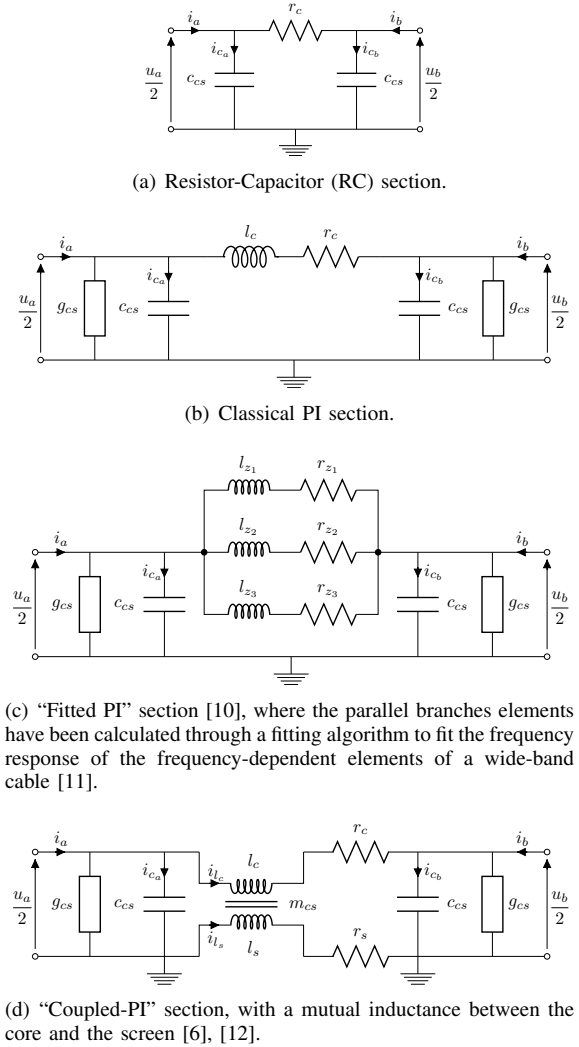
$i_a$ $r_c$ $i_b$
$i_{c_a}$ $i_{c_b}$
$\frac{u_a}{2}$ $c_{cs}$ $c_{cs}$ $\frac{u_b}{2}$

(a) Resistor-Capacitor (RC) section.

$i_a$ $l_c$ $r_c$ $i_b$
$i_{c_a}$ $i_{c_b}$
$\frac{u_a}{2}$ $g_{cs}$ $c_{cs}$ $c_{cs}$ $g_{cs}$ $\frac{u_b}{2}$

(b) Classical PI section.

$l_{z_1}$ $r_{z_1}$
$l_{z_2}$ $r_{z_2}$
$i_a$ $i_b$
$i_{c_a}$ $l_{z_3}$ $r_{z_3}$ $i_{c_b}$
$\frac{u_a}{2}$ $g_{cs}$ $c_{cs}$ $c_{cs}$ $g_{cs}$ $\frac{u_b}{2}$

(c) "Fitted PI" section [10], where the parallel branches elements have been calculated through a fitting algorithm to fit the frequency response of the frequency-dependent elements of a wide-band cable [11].

$i_a$ $r_c$ $i_b$
$i_{c_a}$ $i_{l_c}$ $l_c$ $i_{c_b}$
$\frac{u_a}{2}$ $g_{cs}$ $c_{cs}$ $m_{cs}$ $c_{cs}$ $g_{cs}$ $\frac{u_b}{2}$
$i_{l_s}$ $l_s$ $r_s$

(d) "Coupled-PI" section, with a mutual inductance between the core and the screen [6], [12].